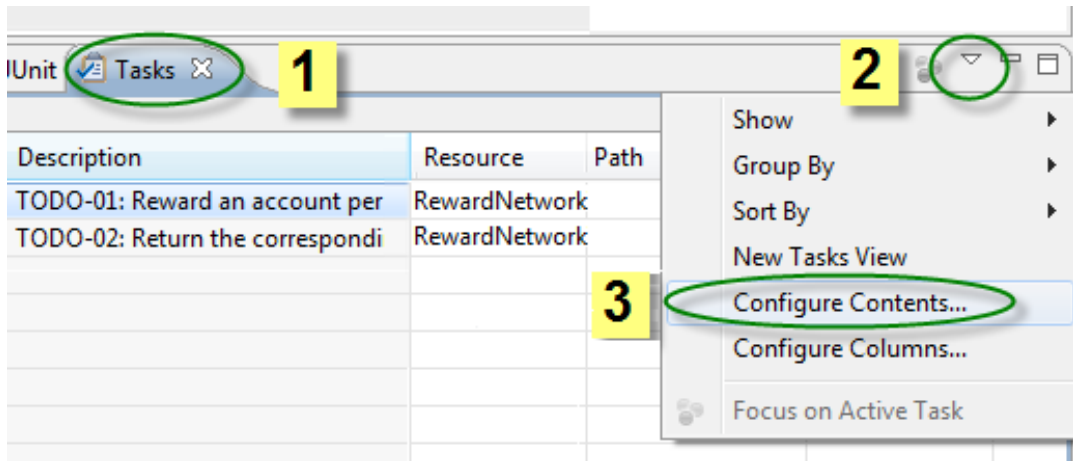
JUnit Tasks 1

2

| Description | Resource | Path |
|---|---|---|
| TODO-01: Reward an account per | RewardNetwork | |
| TODO-02: Return the correspondi | RewardNetwork | |

Show
Group By
Sort By
New Tasks View
3
Configure Contents...
Configure Columns...
Focus on Active Task